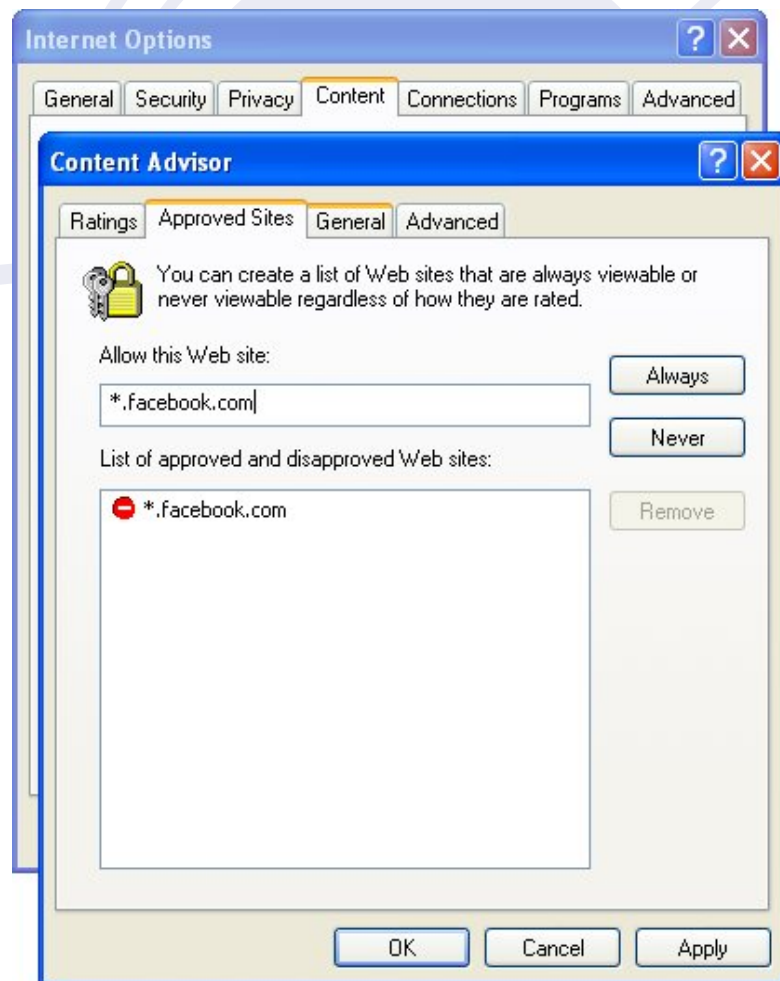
Internet Options

General | Security | Privacy | Content | Connections | Programs | Advanced

Content Advisor

Ratings | Approved Sites | General | Advanced

You can create a list of Web sites that are always viewable or never viewable regardless of how they are rated.

Allow this Web site:

*.facebook.com

Always

Never

List of approved and disapproved Web sites:

*.facebook.com

Remove

OK

Cancel

Apply